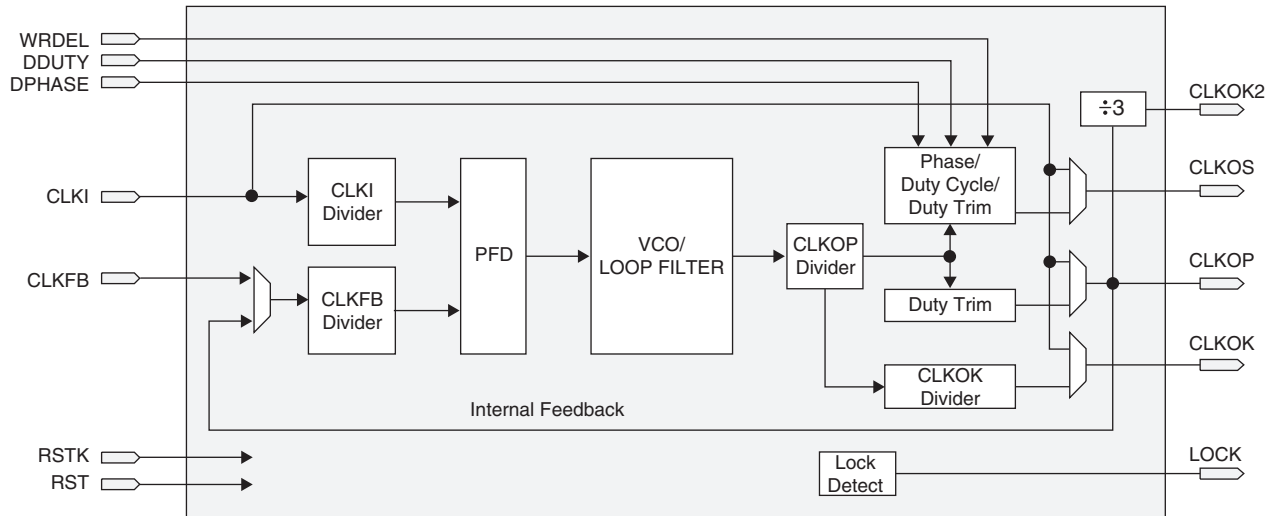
WRDEL
DDUTY
DPHASE
CLKI
CLKFB
RSTK
RST
CLKI Divider
CLKFB Divider
PFD
VCO/ LOOP FILTER
CLKOP Divider
Phase/ Duty Cycle/ Duty Trim
Duty Trim
CLKOK Divider
$\div 3$
Internal Feedback
Lock Detect
CLKOK2
CLKOS
CLKOP
CLKOK
LOCK